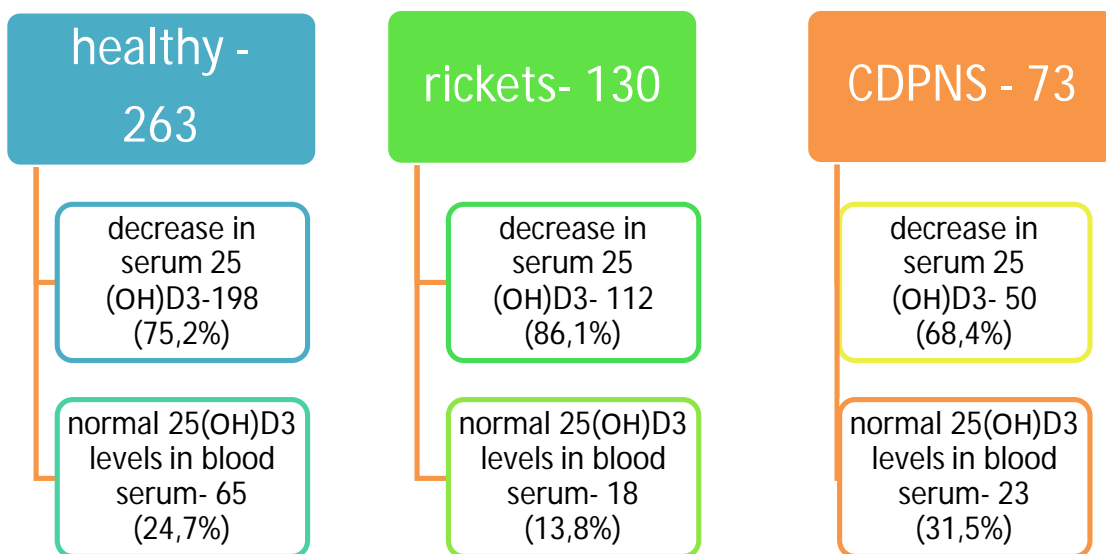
healthy - 263

decrease in serum 25 (OH)D3-198 (75,2%)

normal 25(OH)D3 levels in blood serum- 65 (24,7%)

rickets- 130

decrease in serum 25 (OH)D3- 112 (86,1%)

normal 25(OH)D3 levels in blood serum- 18 (13,8%)

CDPNS - 73

decrease in serum 25 (OH)D3- 50 (68,4%)

normal 25(OH)D3 levels in blood serum- 23 (31,5%)